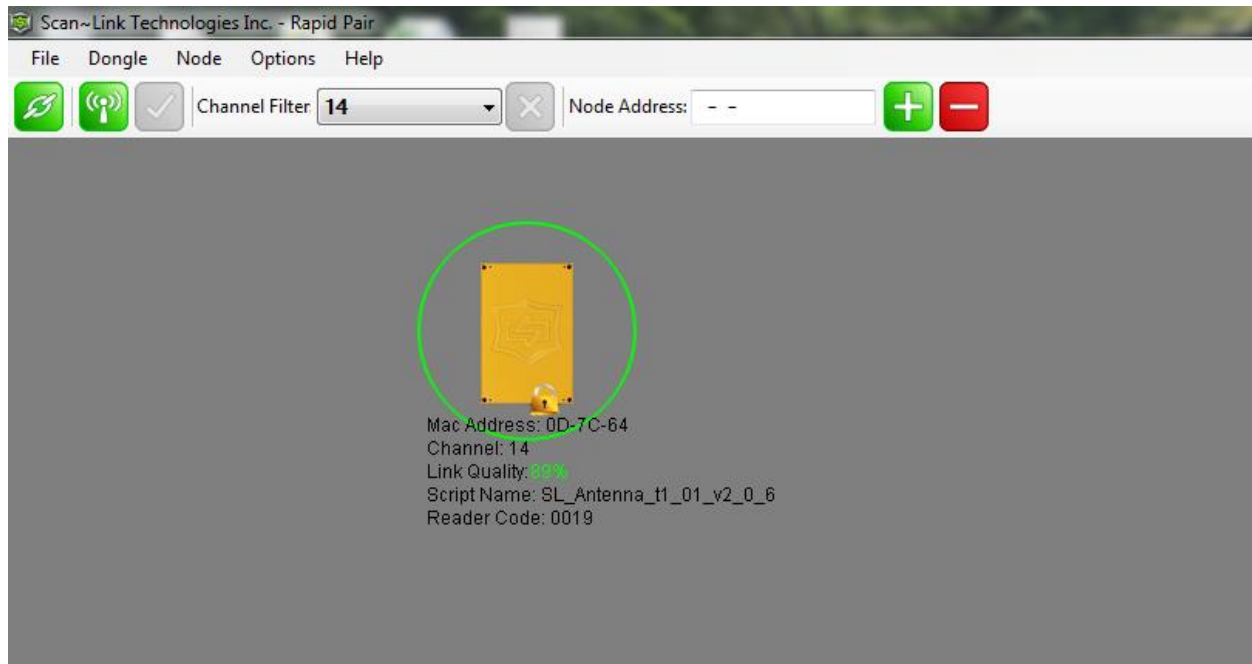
Scan~Link Technologies Inc. - Rapid Pair

File Dongle Node Options Help

Channel Filter 14

Node Address: - -

Mac Address: 0D-7C-64
Channel: 14
Link Quality: 89%
Script Name: SL_Antenna_t1_01_v2_0_6
Reader Code: 0019